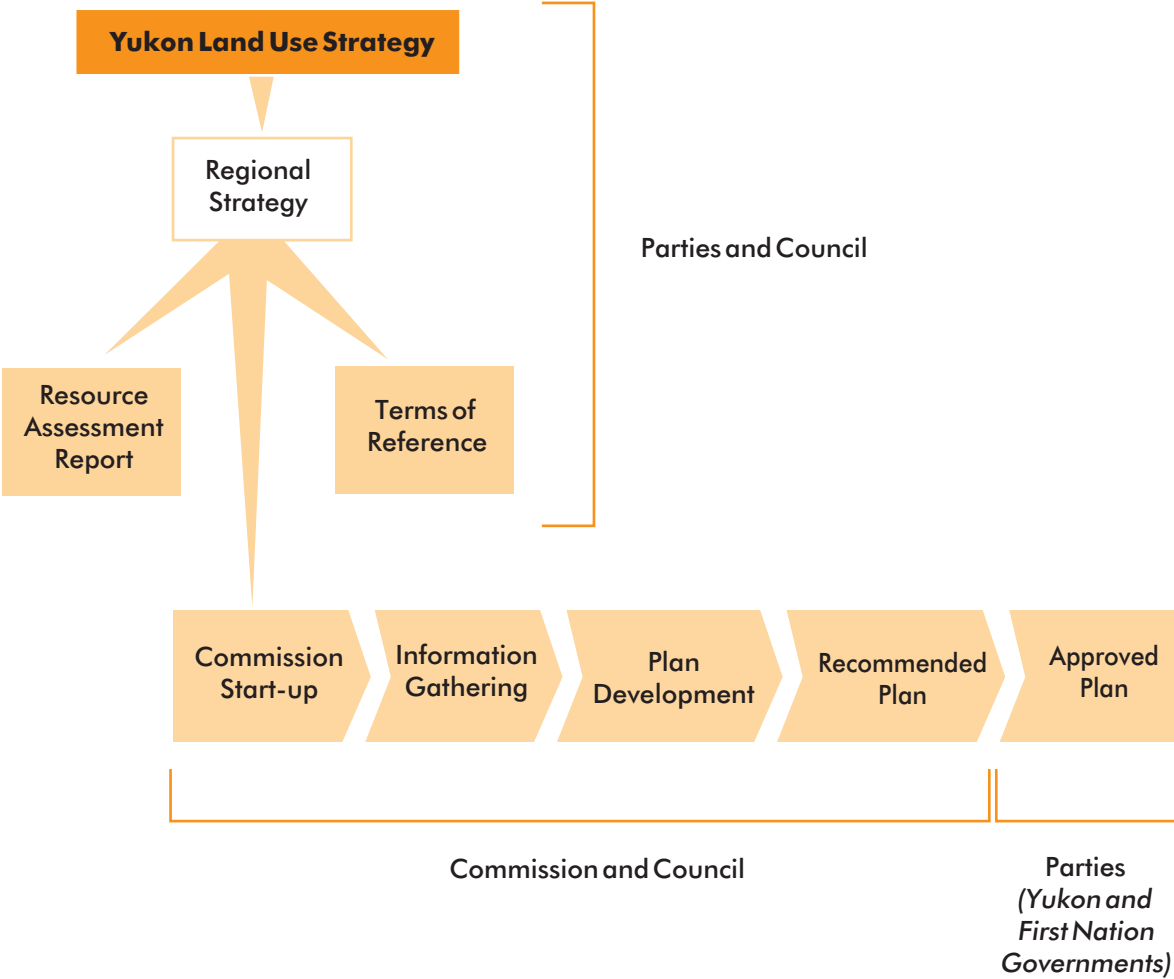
Yukon Land Use Strategy

Regional Strategy

Parties and Council

Resource Assessment Report

Terms of Reference

Commission Start-up

Information Gathering

Plan Development

Recommended Plan

Approved Plan

Commission and Council

Parties (Yukon and First Nation Governments)